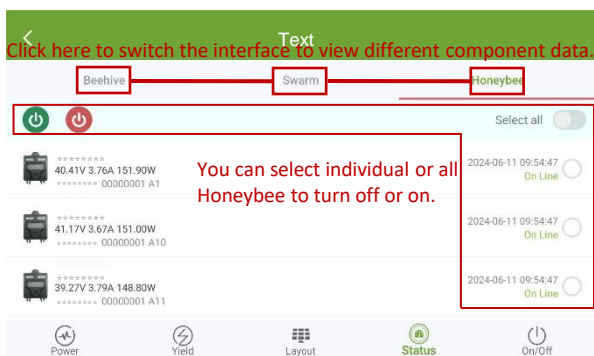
Text

Click here to switch the interface to view different component data.

Beehive Swarm Honeybee

Select all

You can select individual or all Honeybee to turn off or on.

********
40.41V 3.76A 151.90W
******** 00000001 A1
2024-06-11 09:54:47
On Line

********
41.17V 3.67A 151.00W
******** 00000001 A10
2024-06-11 09:54:47
On Line

********
39.27V 3.79A 148.80W
******** 00000001 A11
2024-06-11 09:54:47
On Line

Power Yield Layout Status On/Off